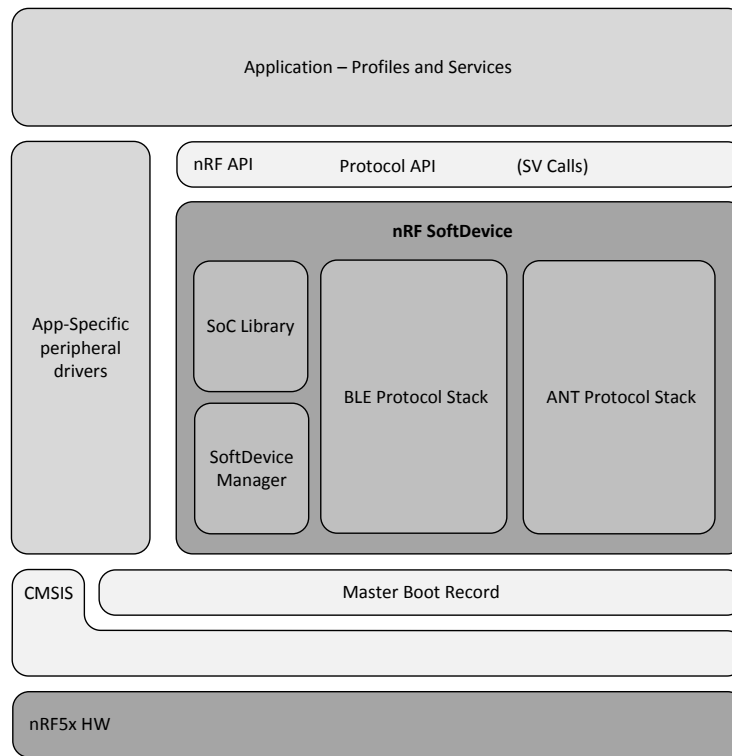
Application – Profiles and Services

nRF API

Protocol API

(SV Calls)

App-Specific peripheral drivers

nRF SoftDevice

SoC Library

SoftDevice Manager

BLE Protocol Stack

ANT Protocol Stack

CMSIS

Master Boot Record

nRF5x HW